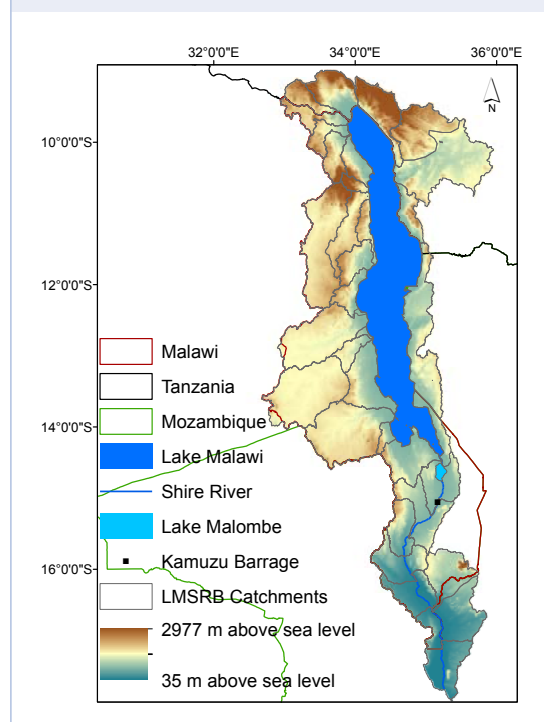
32°0'0"E
34°0'0"E
36°0'0"E
N
10°0'0"S
12°0'0"S
14°0'0"S
16°0'0"S
Malawi
Tanzania
Mozambique
Lake Malawi
Shire River
Lake Malombe
Kamuzu Barrage
LMSRB Catchments
2977 m above sea level
35 m above sea level